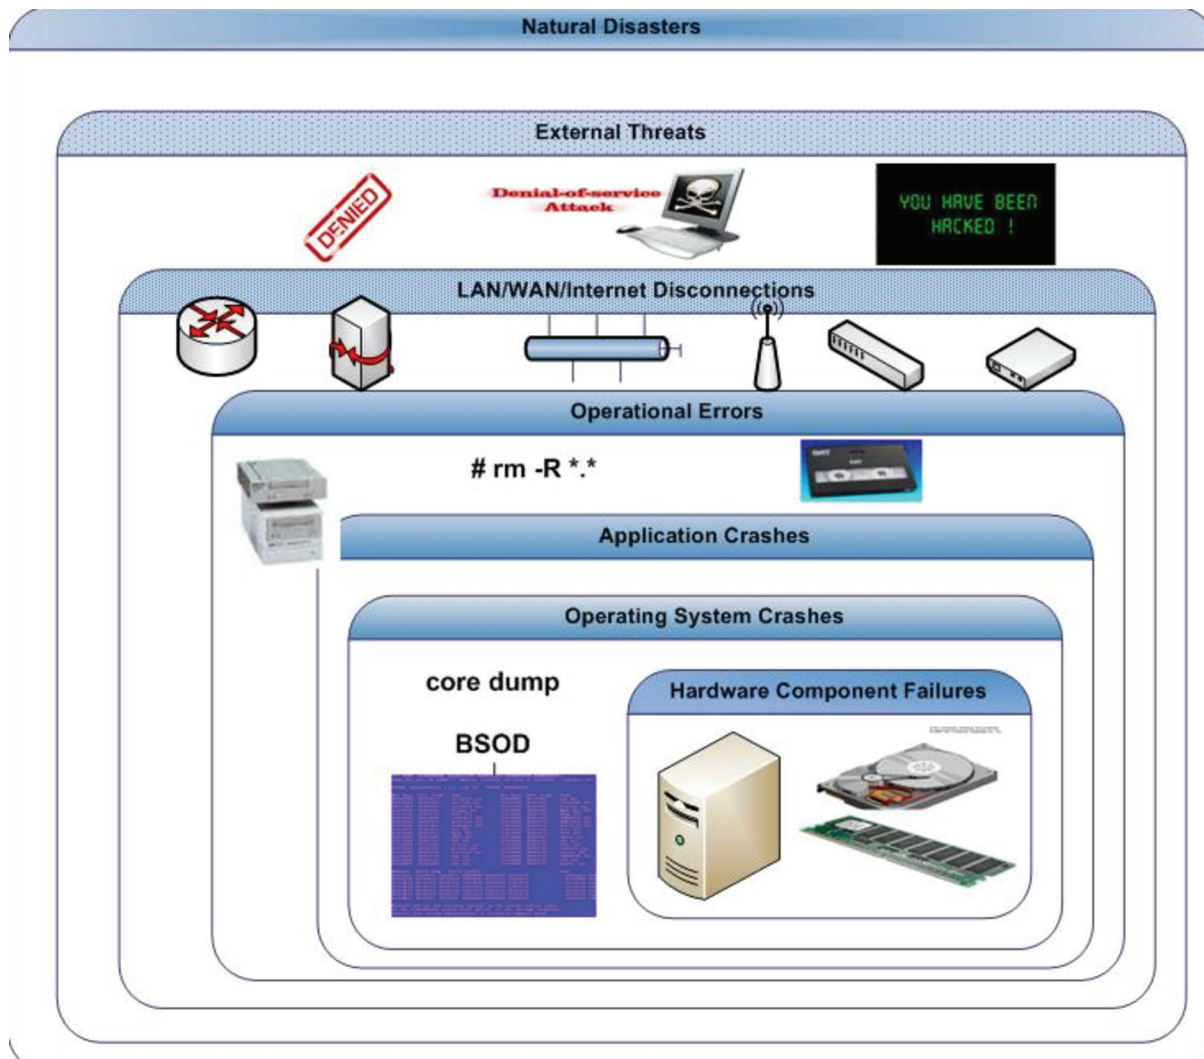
Natural Disasters

External Threats

DENIED

Denial-of-service Attack

YOU HAVE BEEN HACKED !

LAN/WAN/Internet Disconnections

Operational Errors

# rm -R *.*

Application Crashes

Operating System Crashes

core dump

BSOD

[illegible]

Hardware Component Failures